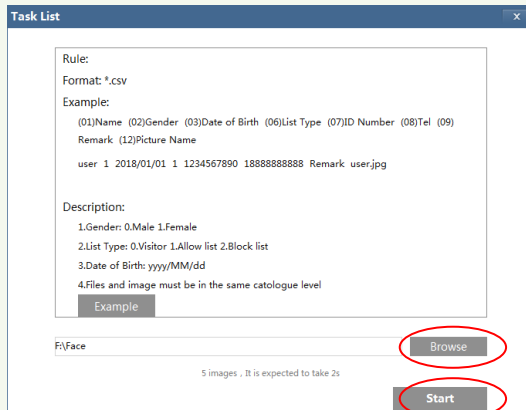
Task List

×

Rule:

Format: *.csv

Example:

(01)Name (02)Gender (03)Date of Birth (06)List Type (07)ID Number (08)Tel (09) Remark (12)Picture Name

user 1 2018/01/01 1 1234567890 18888888888 Remark user.jpg

Description:

1.Gender: 0.Male 1.Female

2.List Type: 0.Visitor 1.Allow list 2.Block list

3.Date of Birth: yyyy/MM/dd

4.Files and image must be in the same catologue level

Example

F:\Face

Browse

5 images , It is expected to take 2s

Start